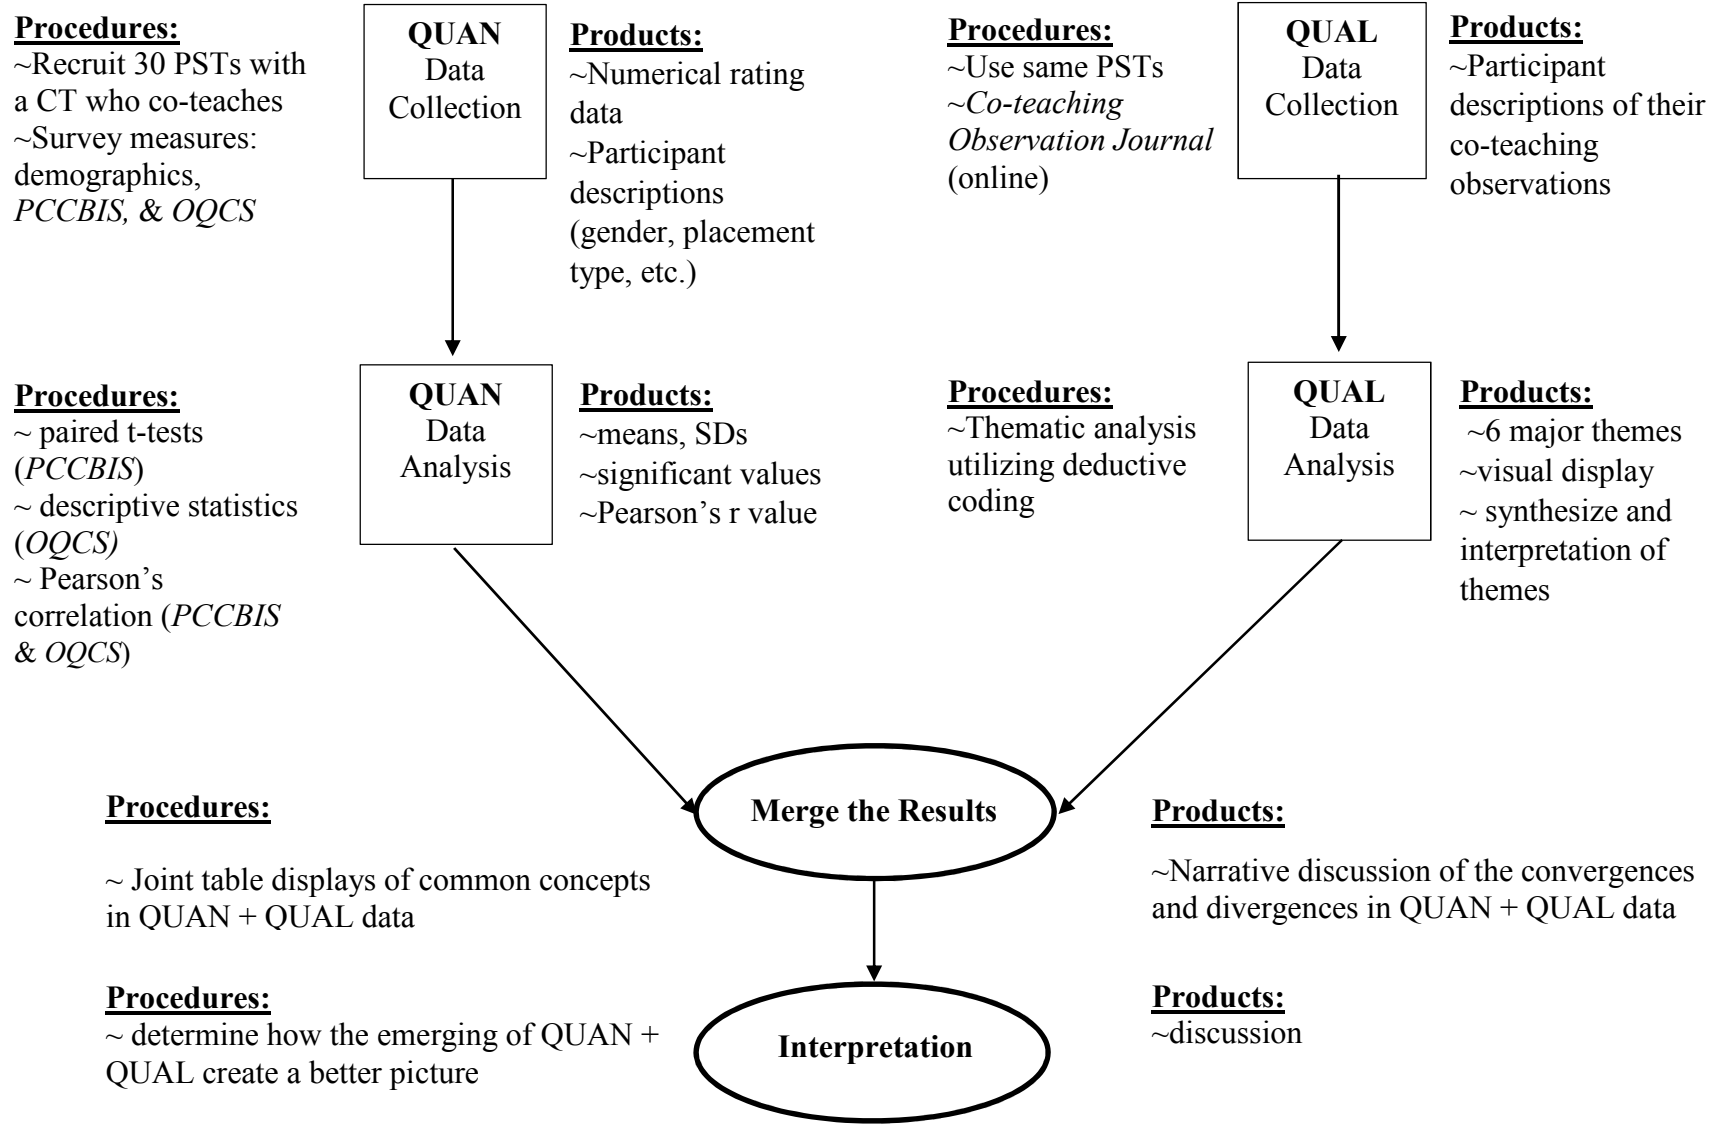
Procedures:
~Recruit 30 PSTs with a CT who co-teaches
~Survey measures: demographics, PCCBIS, & OQCS

QUAN Data Collection

Products:
~Numerical rating data
~Participant descriptions (gender, placement type, etc.)

Procedures:
~Use same PSTs
~Co-teaching Observation Journal (online)

QUAL Data Collection

Products:
~Participant descriptions of their co-teaching observations

Procedures:
~ paired t-tests (PCCBIS)
~ descriptive statistics (OQCS)
~ Pearson's correlation (PCCBIS & OQCS)

QUAN Data Analysis

Products:
~means, SDs
~significant values
~Pearson's r value

Procedures:
~Thematic analysis utilizing deductive coding

QUAL Data Analysis

Products:
~6 major themes
~visual display
~ synthesize and interpretation of themes

Procedures:

~ Joint table displays of common concepts in QUAN + QUAL data

Merge the Results

Products:

~Narrative discussion of the convergences and divergences in QUAN + QUAL data

Procedures:
~ determine how the emerging of QUAN + QUAL create a better picture

Interpretation

Products:
~discussion